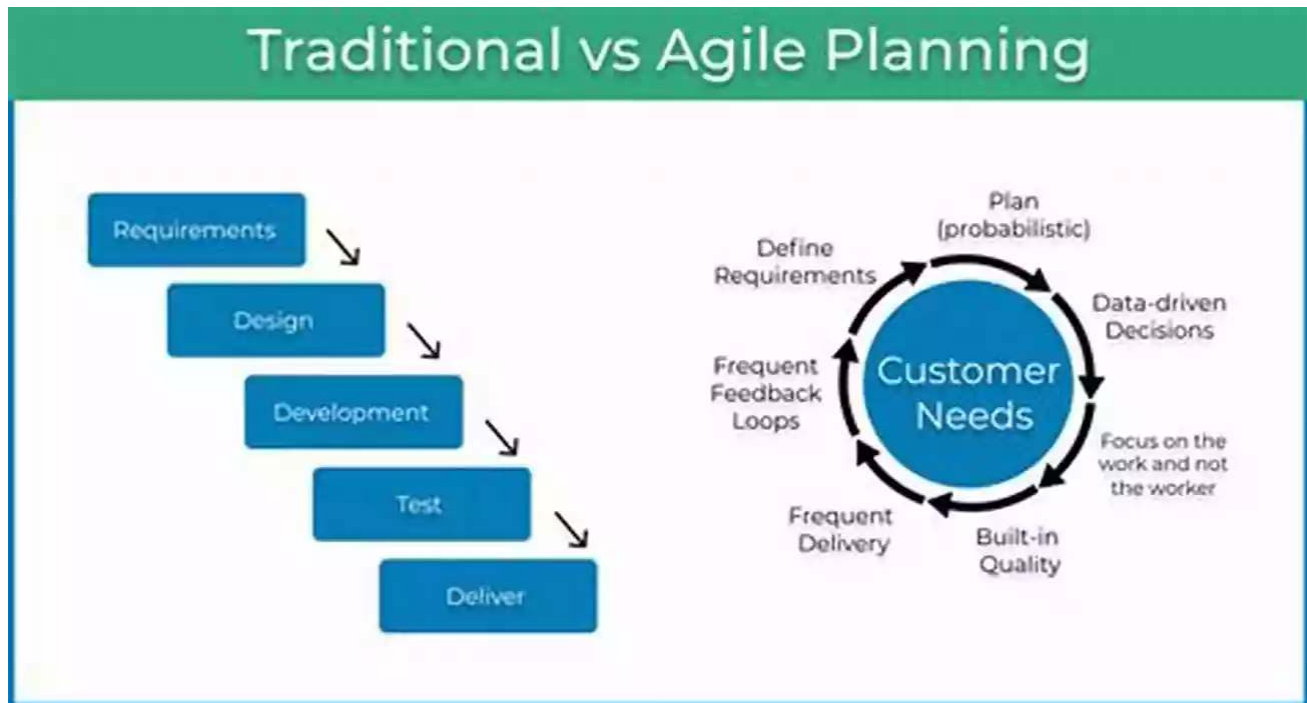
Traditional vs Agile Planning

Requirements

Design

Development

Test

Deliver

Plan (probabilistic)

Data-driven Decisions

Focus on the work and not the worker

Built-in Quality

Frequent Delivery

Frequent Feedback Loops

Define Requirements

Customer Needs